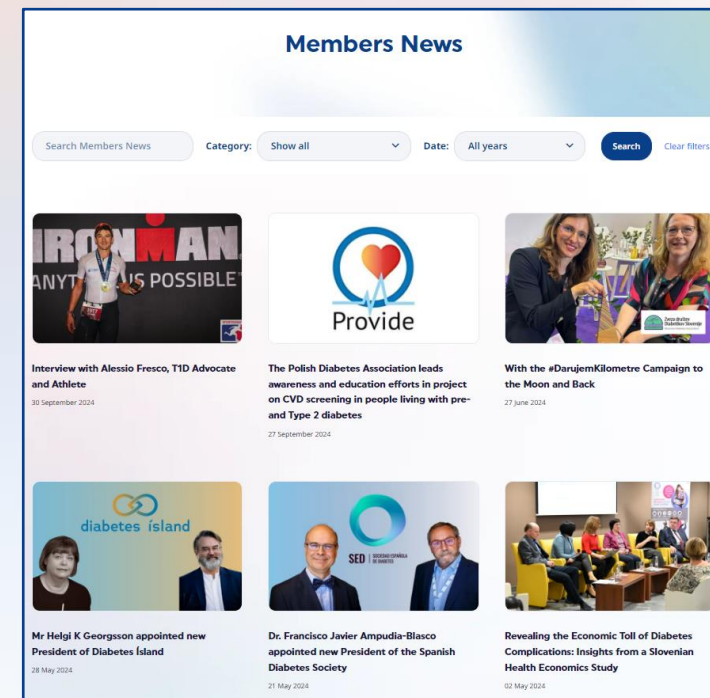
Members News

Search Members News

Category: Show all

Date: All years

Search

Clear filters

IRONMAN
ANYTHING IS POSSIBLE

Interview with Alessio Fresco, T1D Advocate and Athlete

30 September 2024

Provide

The Polish Diabetes Association leads awareness and education efforts in project on CVD screening in people living with pre- and Type 2 diabetes

27 September 2024

Zveza društev Diabetikov Slovenije

With the #DarujemKilometre Campaign to the Moon and Back

27 June 2024

diabetes ísland

Mr Helgi K Georgsson appointed new President of Diabetes Ísland

28 May 2024

SED | SOCIEDAD ESPAÑOLA DE DIABETES

Dr. Francisco Javier Ampudia-Blasco appointed new President of the Spanish Diabetes Society

21 May 2024

Revealing the Economic Toll of Diabetes Complications: Insights from a Slovenian Health Economics Study

02 May 2024